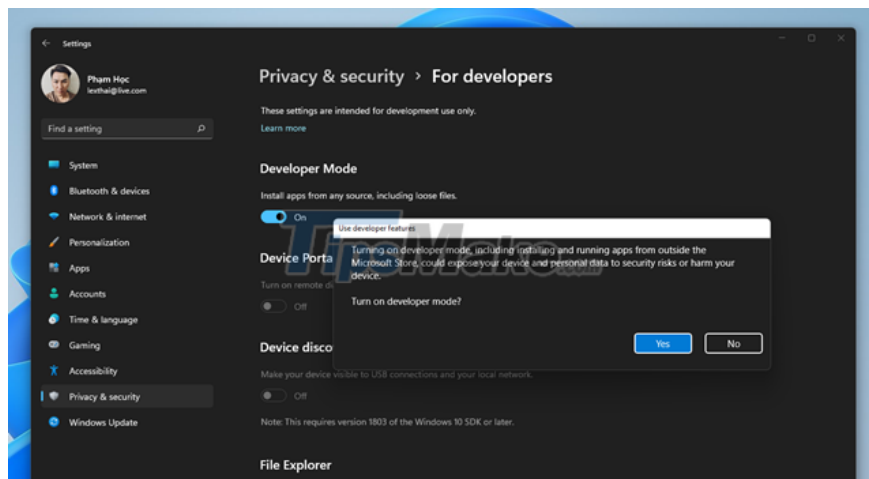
Settings

Pham Hoc
lexthai@live.com

Find a setting

System
Bluetooth & devices
Network & internet
Personalization
Apps
Accounts
Time & language
Gaming
Accessibility
Privacy & security
Windows Update

Privacy & security > For developers

These settings are intended for development use only.
Learn more

Developer Mode

Install apps from any source, including loose files.

On

Device Porta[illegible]

Turn on remote di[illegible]

Off

Device disco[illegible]

Make your device visible to USB connections and your local network.

Off

Note: This requires version 1803 of the Windows 10 SDK or later.

File Explorer

Use developer features

Turning on developer mode, including installing and running apps from outside the Microsoft Store, could expose your device and personal data to security risks or harm your device.

Turn on developer mode?

Yes
No

TipsMake.com